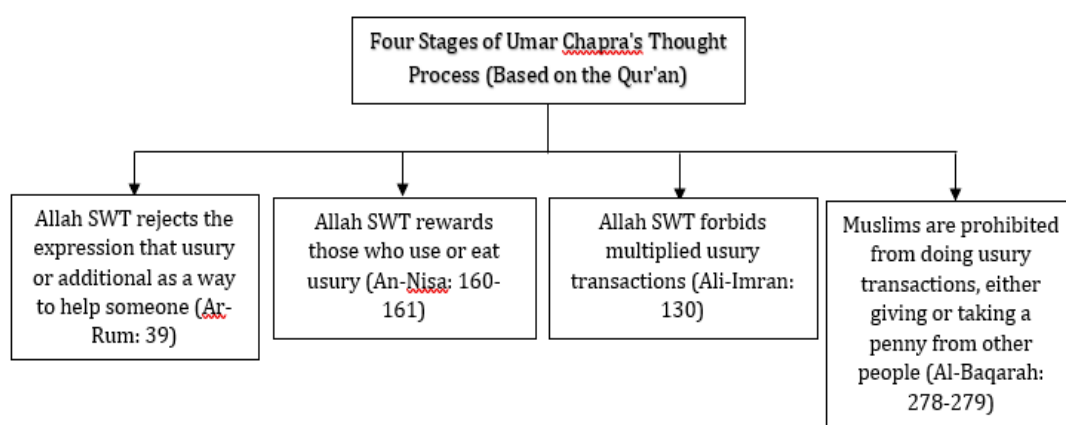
Four Stages of Umar Chapra's Thought Process (Based on the Qur'an)

Allah SWT rejects the expression that usury or additional as a way to help someone (Ar-Rum: 39)

Allah SWT rewards those who use or eat usury (An-Nisa: 160-161)

Allah SWT forbids multiplied usury transactions (Ali-Imran: 130)

Muslims are prohibited from doing usury transactions, either giving or taking a penny from other people (Al-Baqarah: 278-279)